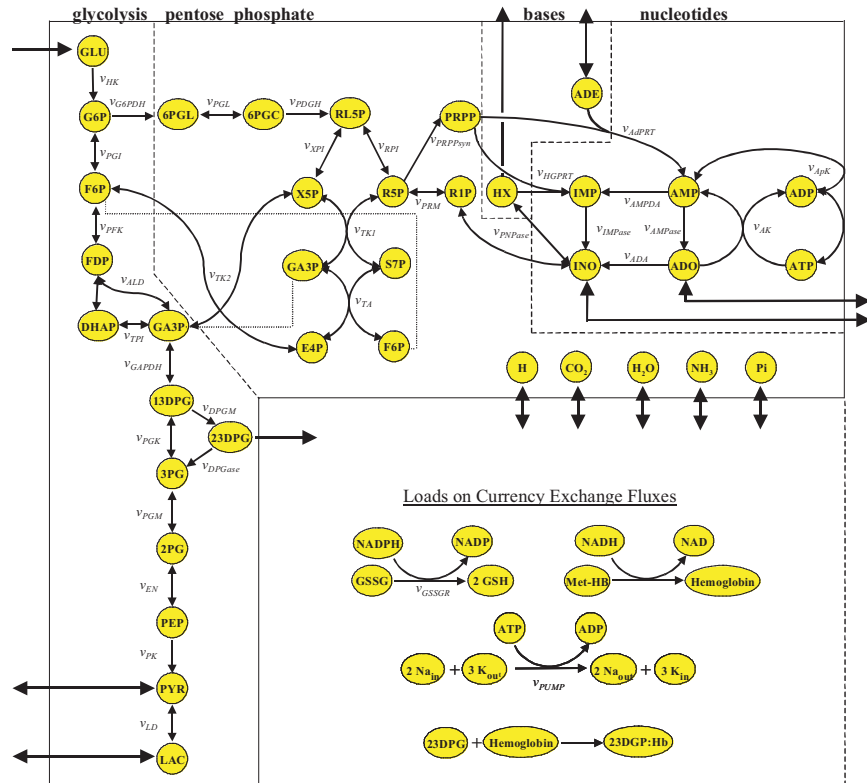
glycolysis pentose phosphate

bases

nucleotides

GLU

$v_{HK}$

G6P

$v_{G6PDH}$

6PGL

$v_{PGL}$

6PGC

$v_{PGDH}$

RL5P

PRPP

ADE

$v_{AdPRT}$

$v_{PRPPsyn}$

$v_{PGI}$

$v_{XPI}$

$v_{RPI}$

$v_{HGPRT}$

$v_{ApK}$

F6P

X5P

R5P

R1P

HX

IMP

AMP

ADP

$v_{PRM}$

$v_{AMPDA}$

$v_{PFK}$

$v_{TK1}$

$v_{PNPase}$

$v_{IMPase}$

$v_{AMPase}$

$v_{AK}$

FDP

$v_{TK2}$

GA3P

S7P

INO

$v_{ADA}$

ADO

ATP

$v_{ALD}$

$v_{TA}$

DHAP

$v_{TPI}$

GA3P

E4P

F6P

$v_{GAPDH}$

H

$CO_2$

$H_2O$

$NH_3$

Pi

13DPG

$v_{DPGM}$

$v_{PGK}$

23DPG

3PG

$v_{DPGase}$

Loads on Currency Exchange Fluxes

$v_{PGM}$

NADPH

NADP

NADH

NAD

2PG

GSSG

2 GSH

Met-HB

Hemoglobin

$v_{GSSGR}$

$v_{EN}$

PEP

ATP

ADP

$v_{PK}$

2 $Na_{in}$ + 3 $K_{out}$

2 $Na_{out}$ + 3 $K_{in}$

PYR

$v_{PUMP}$

$v_{LD}$

LAC

23DPG + Hemoglobin

23DGP:Hb